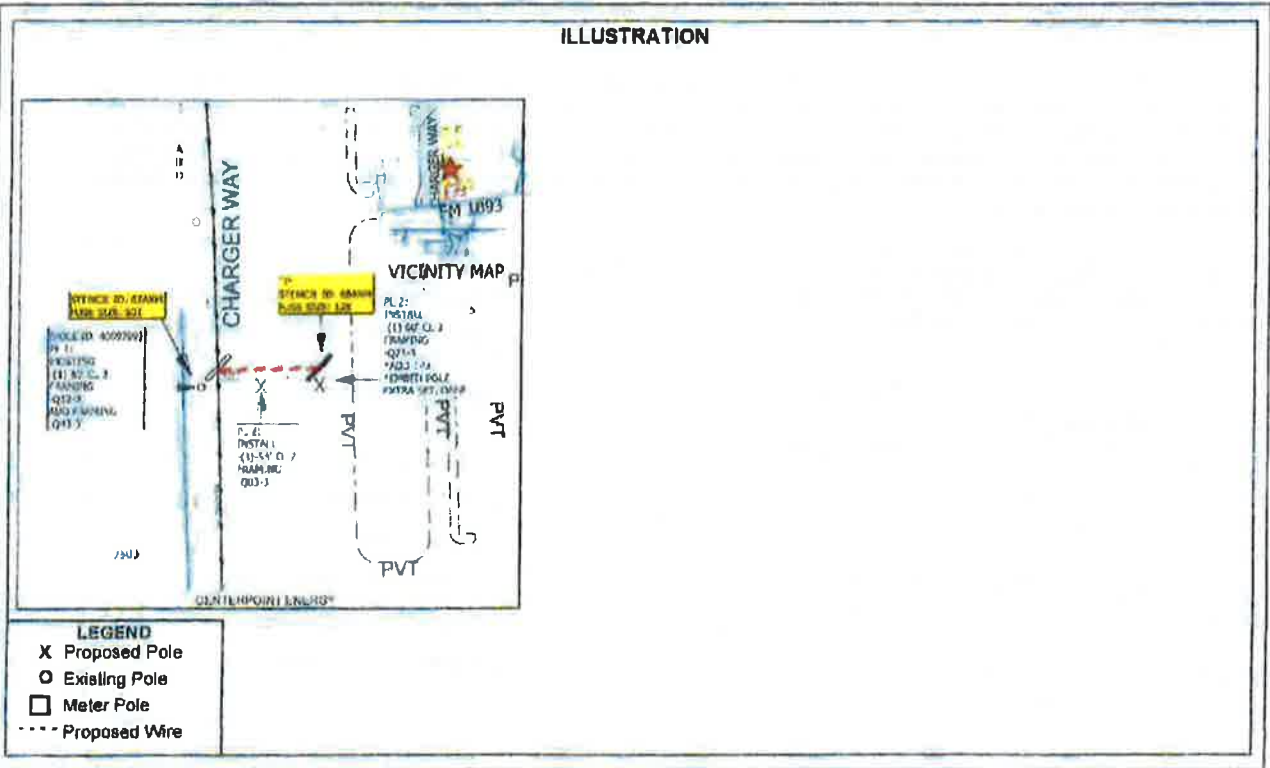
ILLUSTRATION

CHARGER WAY

FM 1893

VICINITY MAP

CHARGER WAY

STENCIL ID: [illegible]
FUSE SIZE: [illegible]

POLE ID: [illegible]
PL 1:
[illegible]
(1) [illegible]
FRAMING
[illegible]
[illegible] FRAMING
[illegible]

STENCIL ID: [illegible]
FUSE SIZE: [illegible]

PL 2:
INSTALL
(1) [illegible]
FRAMING
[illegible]
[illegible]
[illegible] POLE
EXTRA SET DEPTH

PL 3:
INSTALL
(1) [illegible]
FRAMING
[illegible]

PVT

PVT

PVT

PVT

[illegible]

CENTERPOINT ENERGY

LEGEND
X Proposed Pole
O Existing Pole
Meter Pole
Proposed Wire